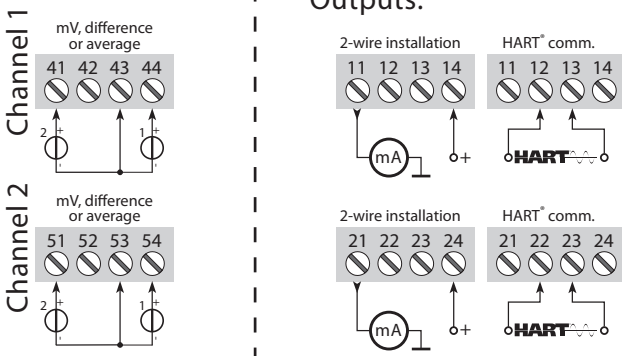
Outputs:

Channel 1

mV, difference or average

41 42 43 44

2 + -

1 + -

Channel 2

mV, difference or average

51 52 53 54

2 + -

1 + -

2-wire installation

11 12 13 14

mA

+

HART® comm.

11 12 13 14

HART

2-wire installation

21 22 23 24

mA

+

HART® comm.

21 22 23 24

HART